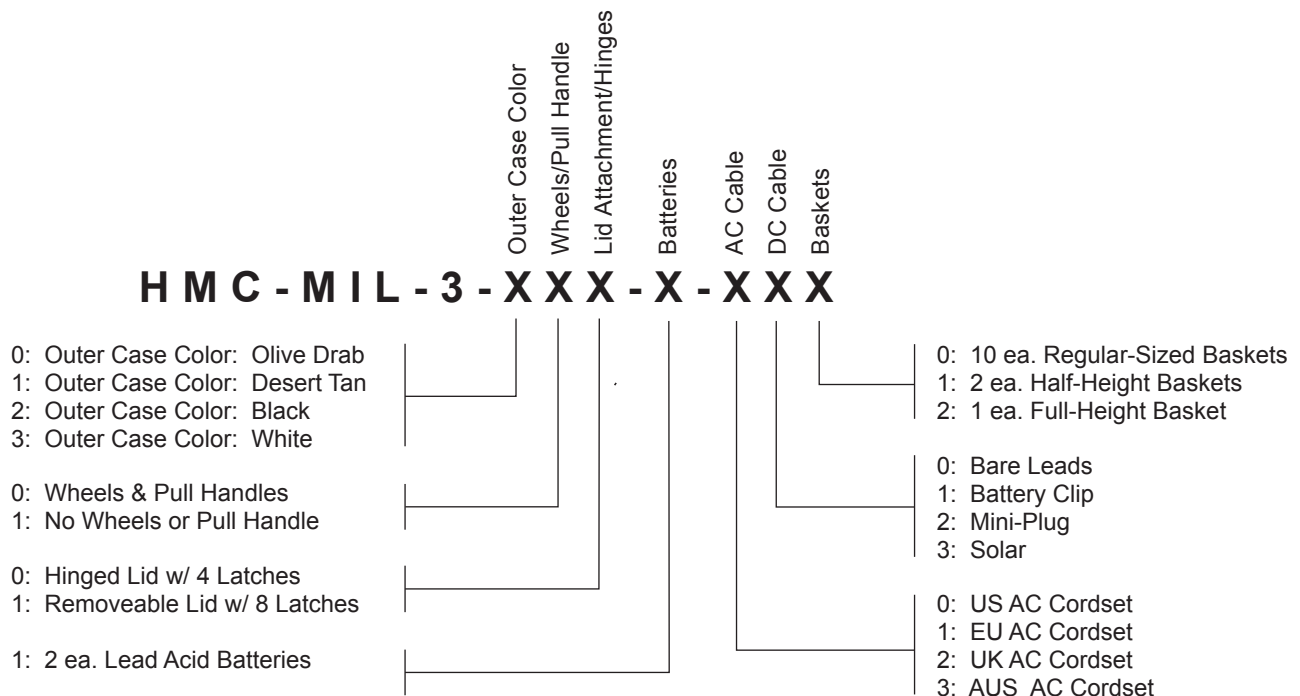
Outer Case Color
Wheels/Pull Handle
Lid Attachment/Hinges
Batteries
AC Cable
DC Cable
Baskets

HMC-MIL-3-XXX-X-XXX

0: Outer Case Color: Olive Drab
1: Outer Case Color: Desert Tan
2: Outer Case Color: Black
3: Outer Case Color: White

0: Wheels & Pull Handles
1: No Wheels or Pull Handle

0: Hinged Lid w/ 4 Latches
1: Removeable Lid w/ 8 Latches

1: 2 ea. Lead Acid Batteries

0: 10 ea. Regular-Sized Baskets
1: 2 ea. Half-Height Baskets
2: 1 ea. Full-Height Basket

0: Bare Leads
1: Battery Clip
2: Mini-Plug
3: Solar

0: US AC Cordset
1: EU AC Cordset
2: UK AC Cordset
3: AUS AC Cordset